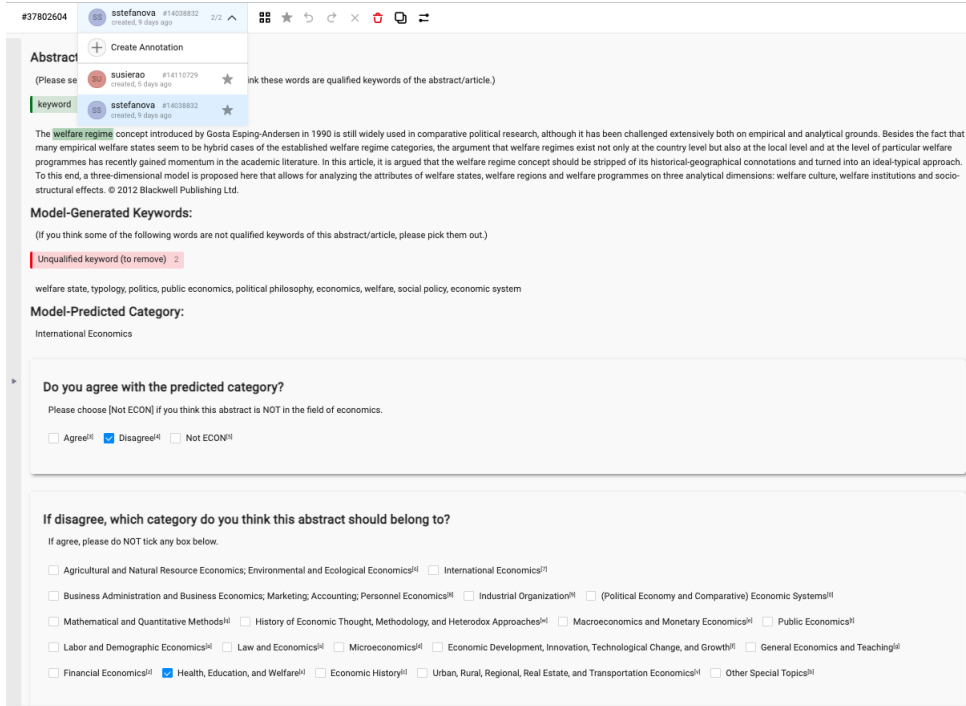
#37802604 SS sstefanova #14038832 created, 9 days ago 2/2

+ Create Annotation

SU susierao #14110729 created, 5 days ago

SS sstefanova #14038832 created, 9 days ago

Abstract

(Please se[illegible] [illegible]nk these words are qualified keywords of the abstract/article.)

keyword

The welfare regime concept introduced by Gosta Esping-Andersen in 1990 is still widely used in comparative political research, although it has been challenged extensively both on empirical and analytical grounds. Besides the fact that many empirical welfare states seem to be hybrid cases of the established welfare regime categories, the argument that welfare regimes exist not only at the country level but also at the local level and at the level of particular welfare programmes has recently gained momentum in the academic literature. In this article, it is argued that the welfare regime concept should be stripped of its historical-geographical connotations and turned into an ideal-typical approach. To this end, a three-dimensional model is proposed here that allows for analyzing the attributes of welfare states, welfare regions and welfare programmes on three analytical dimensions: welfare culture, welfare institutions and socio-structural effects. © 2012 Blackwell Publishing Ltd.

Model-Generated Keywords:

(If you think some of the following words are not qualified keywords of this abstract/article, please pick them out.)

Unqualified keyword (to remove) 2

welfare state, typology, politics, public economics, political philosophy, economics, welfare, social policy, economic system

Model-Predicted Category:

International Economics

Do you agree with the predicted category?

Please choose [Not ECON] if you think this abstract is NOT in the field of economics.

Agree[3] Disagree[4] Not ECON[5]

If disagree, which category do you think this abstract should belong to?

If agree, please do NOT tick any box below.

Agricultural and Natural Resource Economics; Environmental and Ecological Economics[6] International Economics[7]

Business Administration and Business Economics; Marketing; Accounting; Personnel Economics[8] Industrial Organization[9] (Political Economy and Comparative) Economic Systems[0]

Mathematical and Quantitative Methods[q] History of Economic Thought, Methodology, and Heterodox Approaches[w] Macroeconomics and Monetary Economics[e] Public Economics[r]

Labor and Demographic Economics[a] Law and Economics[s] Microeconomics[d] Economic Development, Innovation, Technological Change, and Growth[f] General Economics and Teaching[g]

Financial Economics[z] Health, Education, and Welfare[x] Economic History[c] Urban, Rural, Regional, Real Estate, and Transportation Economics[v] Other Special Topics[b]